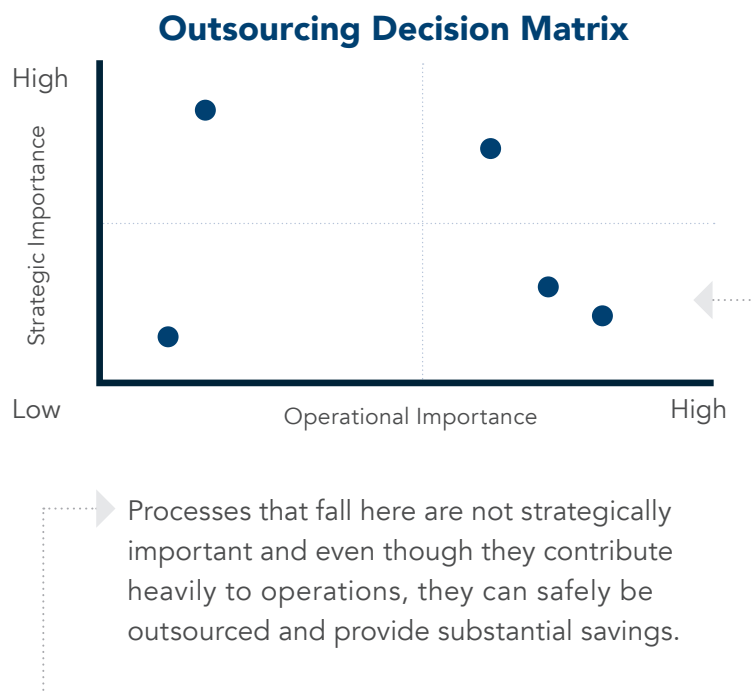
Outsourcing Decision Matrix

High

Strategic Importance

Low

Operational Importance

High

Processes that fall here are not strategically important and even though they contribute heavily to operations, they can safely be outsourced and provide substantial savings.